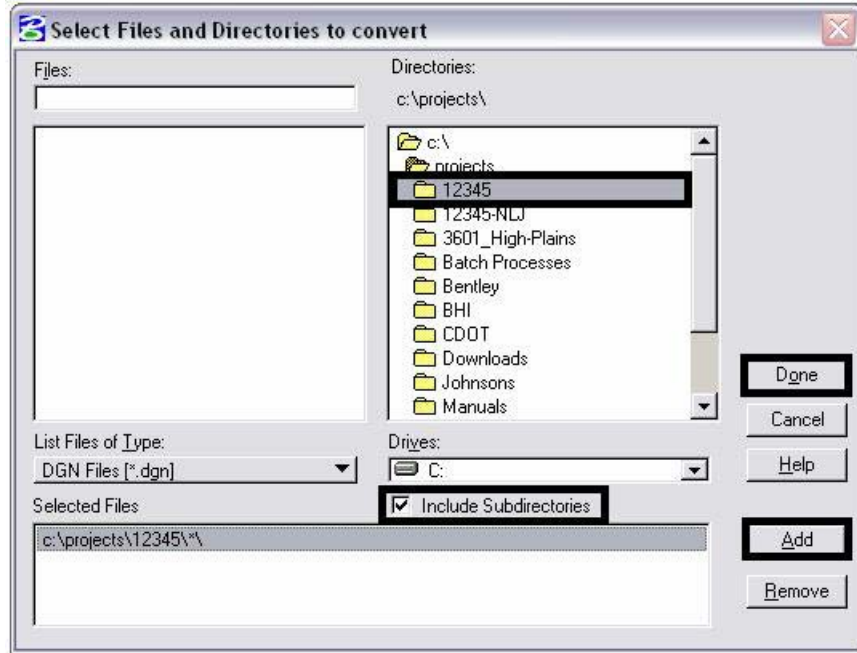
Select Files and Directories to convert

Files:

Directories:
c:\projects\

c:\
projects
12345
12345-NLJ
3601_High-Plains
Batch Processes
Bentley
BHI
CDOT
Downloads
Johnsons
Manuals

Done
Cancel
Help

List Files of Type:
DGN Files [*.dgn]

Drives:
C:

Selected Files

Include Subdirectories

c:\projects\12345\*\

Add
Remove